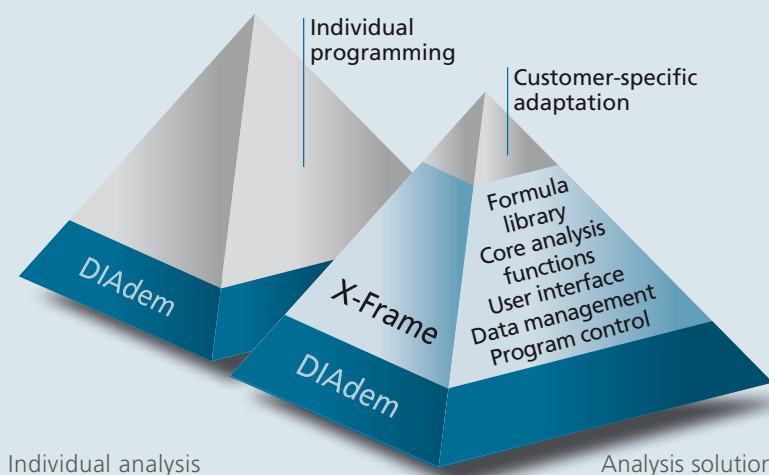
Individual programming

Customer-specific adaptation

DIAdem

X-Frame

Formula library
Core analysis functions
User interface
Data management
Program control

DIAdem

Individual analysis

Analysis solution